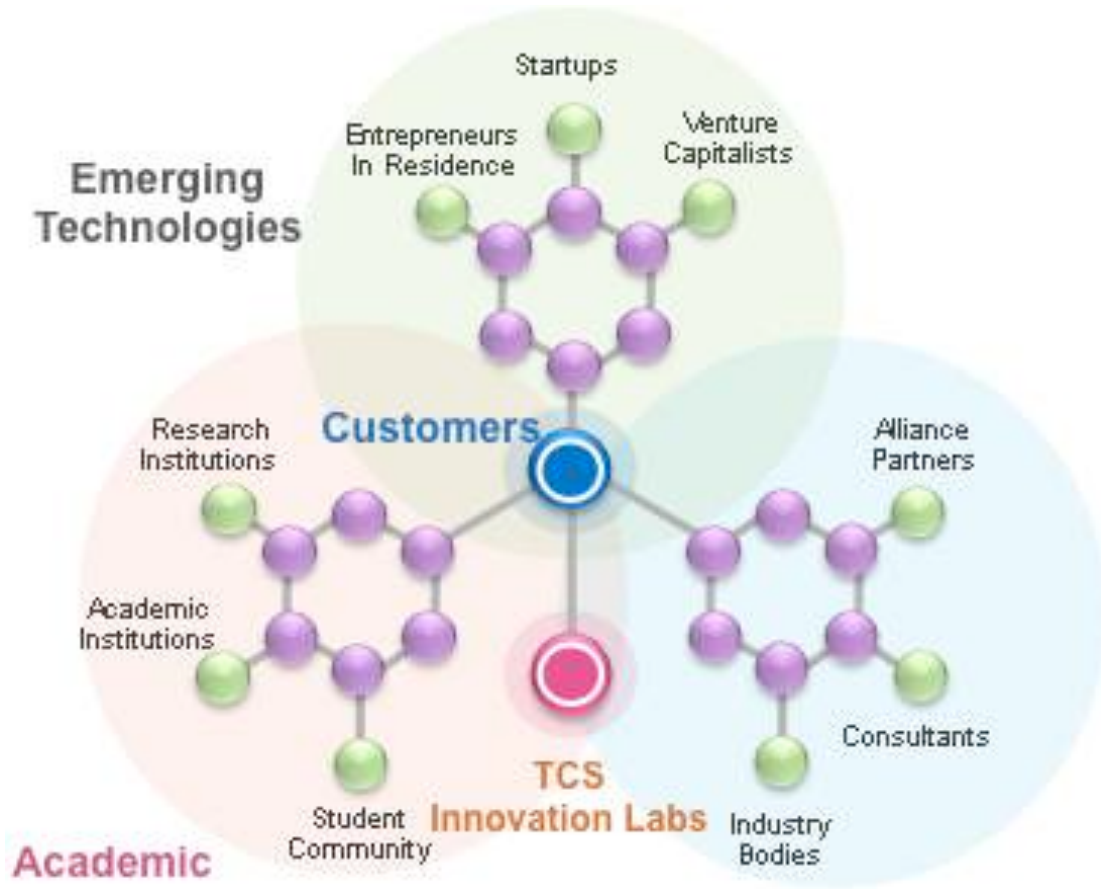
Startups

Entrepreneurs In Residence

Venture Capitalists

Emerging Technologies

Customers

Research Institutions

Alliance Partners

Academic Institutions

Consultants

TCS Innovation Labs

Student Community

Industry Bodies

Academic